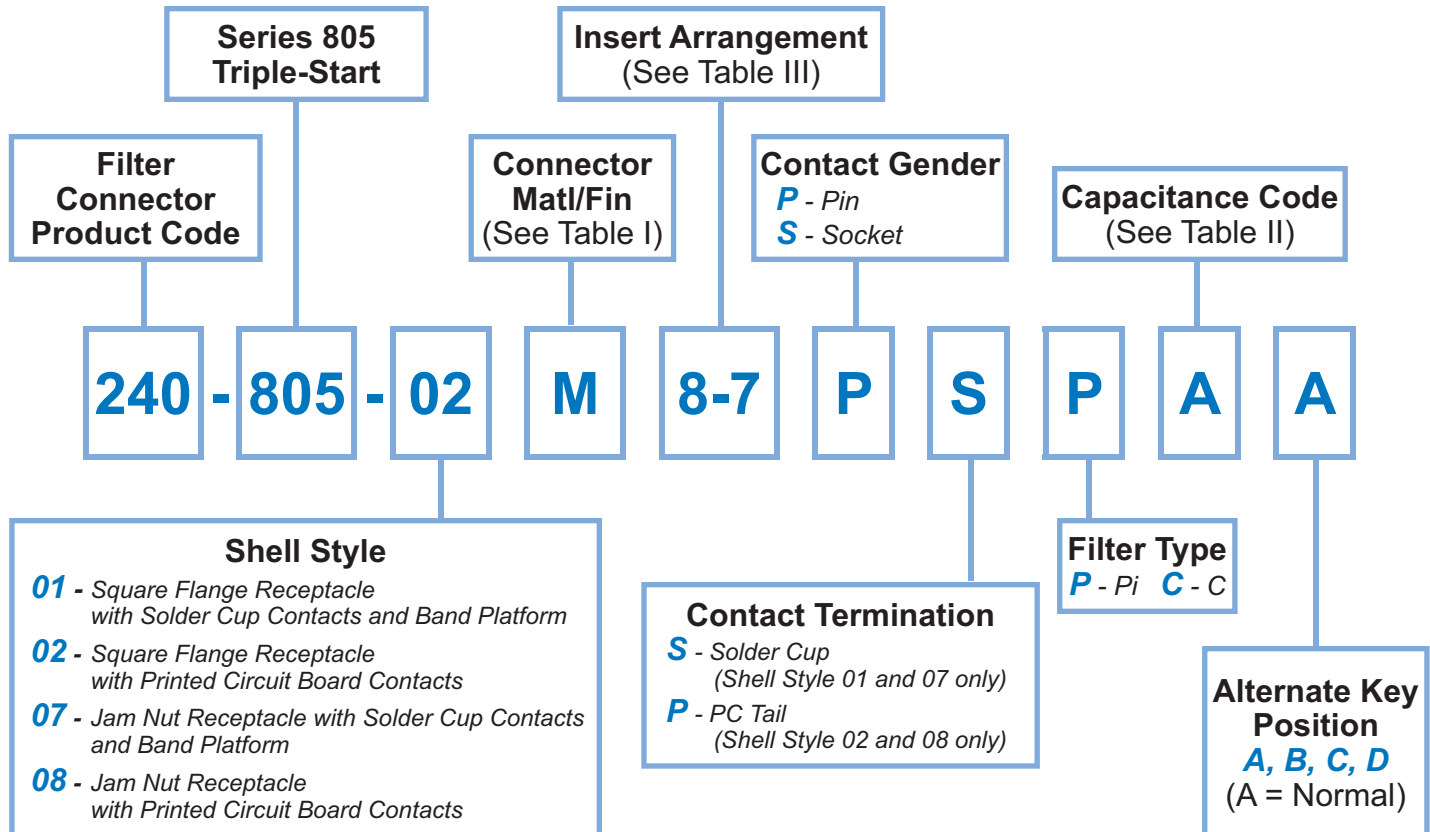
Series 805
Triple-Start

Insert Arrangement
(See Table III)

Filter
Connector
Product Code

Connector
Matl/Fin
(See Table I)

Contact Gender
P - Pin
S - Socket

Capacitance Code
(See Table II)

240 - 805 - 02 M 8-7 P S P A A

Shell Style
01 - Square Flange Receptacle with Solder Cup Contacts and Band Platform
02 - Square Flange Receptacle with Printed Circuit Board Contacts
07 - Jam Nut Receptacle with Solder Cup Contacts and Band Platform
08 - Jam Nut Receptacle with Printed Circuit Board Contacts

Contact Termination
S - Solder Cup
(Shell Style 01 and 07 only)
P - PC Tail
(Shell Style 02 and 08 only)

Filter Type
P - Pi C - C

Alternate Key
Position
A, B, C, D
(A = Normal)